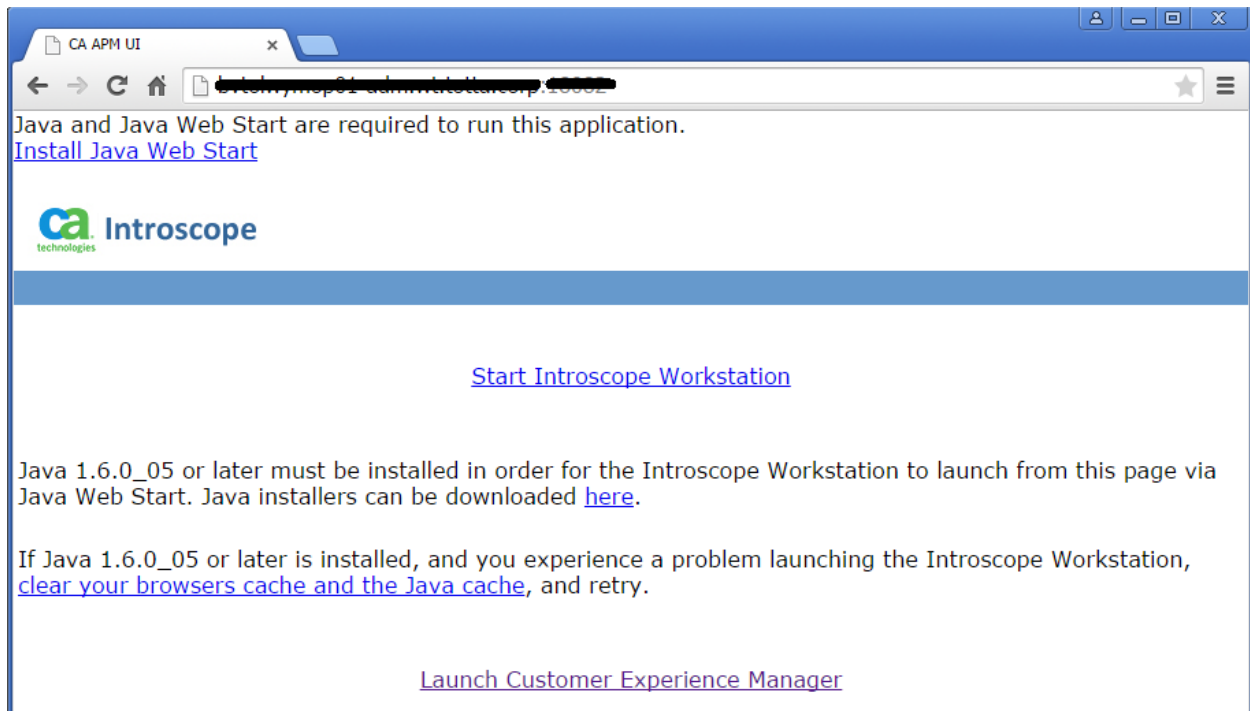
CA APM UI

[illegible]

Java and Java Web Start are required to run this application.
Install Java Web Start

ca technologies Introscope

Start Introscope Workstation

Java 1.6.0_05 or later must be installed in order for the Introscope Workstation to launch from this page via Java Web Start. Java installers can be downloaded here.

If Java 1.6.0_05 or later is installed, and you experience a problem launching the Introscope Workstation, clear your browsers cache and the Java cache, and retry.

Launch Customer Experience Manager